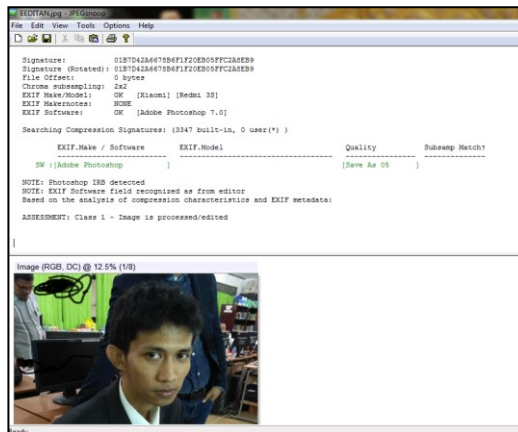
EDITAN.jpg - JPEGsnoop

File Edit View Tools Options Help

Signature: 01B7D42A6678B6F1F20EB05FFC2A8EB9
Signature (Rotated): 01B7D42A6678B6F1F20EB05FFC2A8EB9
File Offset: 0 bytes
Chroma subsampling: 2x2
EXIF Make/Model: OK [Xiaomi] [Redmi 3S]
EXIF Makernotes: NONE
EXIF Software: OK [Adobe Photoshop 7.0]

Searching Compression Signatures: (3347 built-in, 0 user(*) )

| EXIF.Make / Software | EXIF.Model | Quality | Subsamp Match? |
|---|---|---|---|
| SW :[Adobe Photoshop ] | | [Save As 05 ] | |

NOTE: Photoshop IRB detected
NOTE: EXIF Software field recognized as from editor
Based on the analysis of compression characteristics and EXIF metadata:

ASSESSMENT: Class 1 - Image is processed/edited

Image (RGB, DC) @ 12.5% (1/8)

Ready